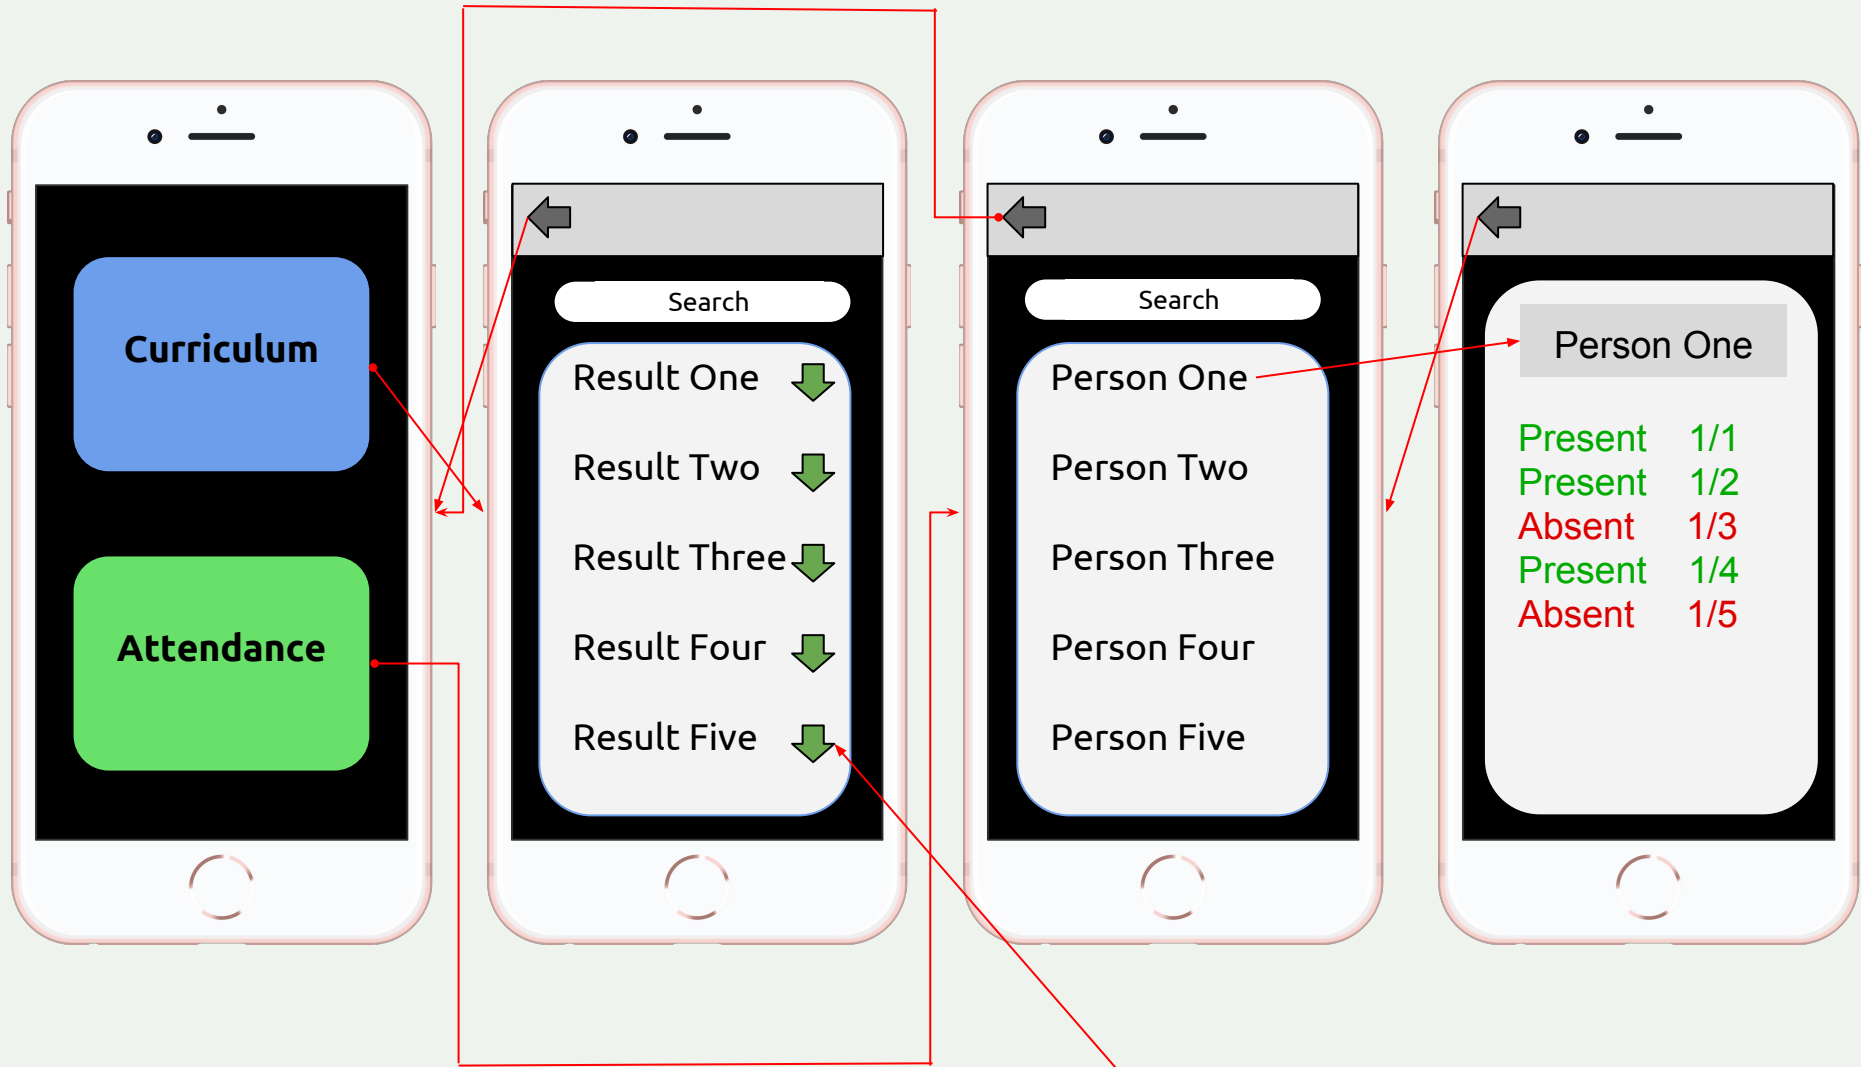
Curriculum

Attendance

Search

Result One

Result Two

Result Three

Result Four

Result Five

Search

Person One

Person Two

Person Three

Person Four

Person Five

Person One

| | |
|---|---|
| Present | 1/1 |
| Present | 1/2 |
| Absent | 1/3 |
| Present | 1/4 |
| Absent | 1/5 |